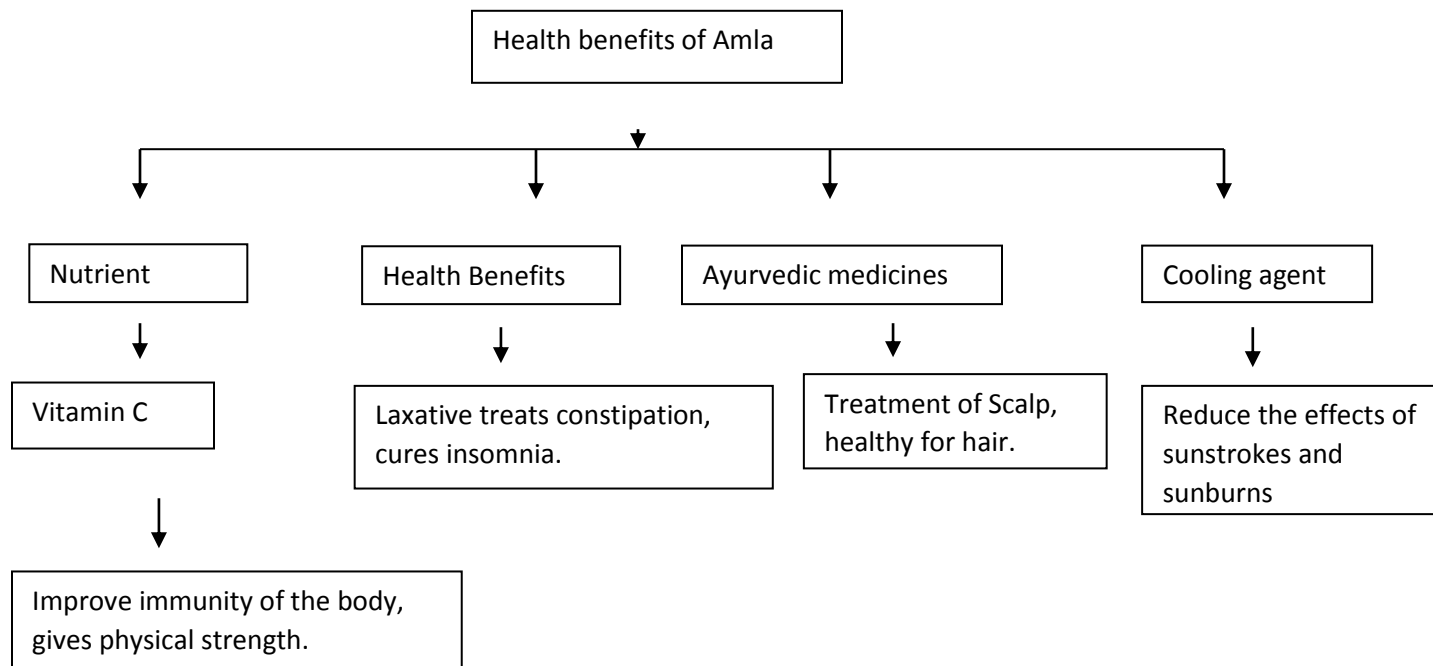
Health benefits of Amla

Nutrient

Vitamin C

Improve immunity of the body, gives physical strength.

Health Benefits

Laxative treats constipation, cures insomnia.

Ayurvedic medicines

Treatment of Scalp, healthy for hair.

Cooling agent

Reduce the effects of sunstrokes and sunburns